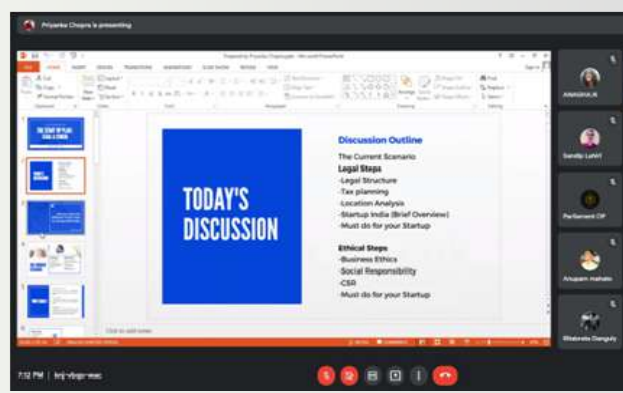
Priyanka Chopra is presenting

TODAY'S DISCUSSION

Discussion Outline
The Current Scenario
Legal Steps
-Legal Structure
-Tax planning
-Location Analysis
-Startup India (Brief Overview)
-Must do for your Startup

Ethical Steps
-Business Ethics
-Social Responsibility
-CSR
-Must do for your Startup

Click to add notes

Anushka

Sandip Lahiri

Parliament CIF

Anupam mahato

Bhabrata Ganguly

7:12 PM | knj-vbgo-wac